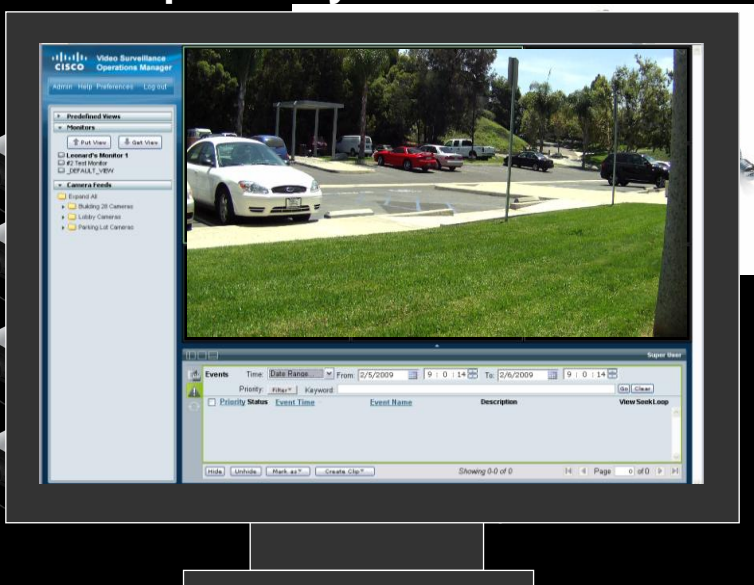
CISCO Video Surveillance Operations Manager

Admin Help Preferences Log out

Predefined Views
Monitors
Put View
Get View
Leonard's Monitor 1
#2 Test Monitor
_DEFAULT_VIEW
Camera Feeds
Expand All
Building 28 Cameras
Lobby Cameras
Parking Lot Cameras

Super User

Events
Time: Date Range... From: 2/5/2009 9 : 0 : 14 To: 2/6/2009 9 : 0 : 14
Priority: Filter Keyword: Go Clear

| Priority | Status | Event Time | Event Name | Description | View | Seek | Loop |
|---|---|---|---|---|---|---|---|

Hide Unhide Mark as... Create Clip... Showing 0-0 of 0 Page 0 of 0